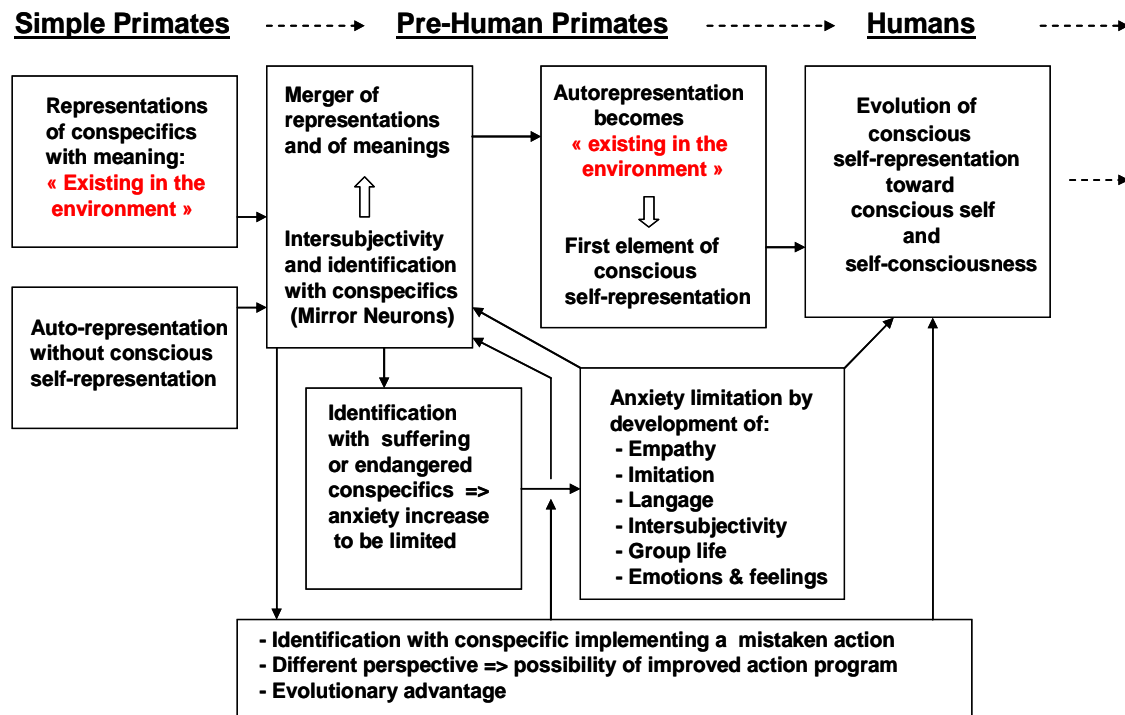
Simple Primates

Pre-Human Primates

Humans

Representations of conspecifics with meaning: « Existing in the environment »

Auto-representation without conscious self-representation

Merger of representations and of meanings

Intersubjectivity and identification with conspecifics (Mirror Neurons)

Autorepresentation becomes « existing in the environment »

First element of conscious self-representation

Evolution of conscious self-representation toward conscious self and self-consciousness

Identification with suffering or endangered conspecifics => anxiety increase to be limited

Anxiety limitation by development of:
- Empathy
- Imitation
- Langage
- Intersubjectivity
- Group life
- Emotions & feelings

- Identification with conspecific implementing a mistaken action
- Different perspective => possibility of improved action program
- Evolutionary advantage